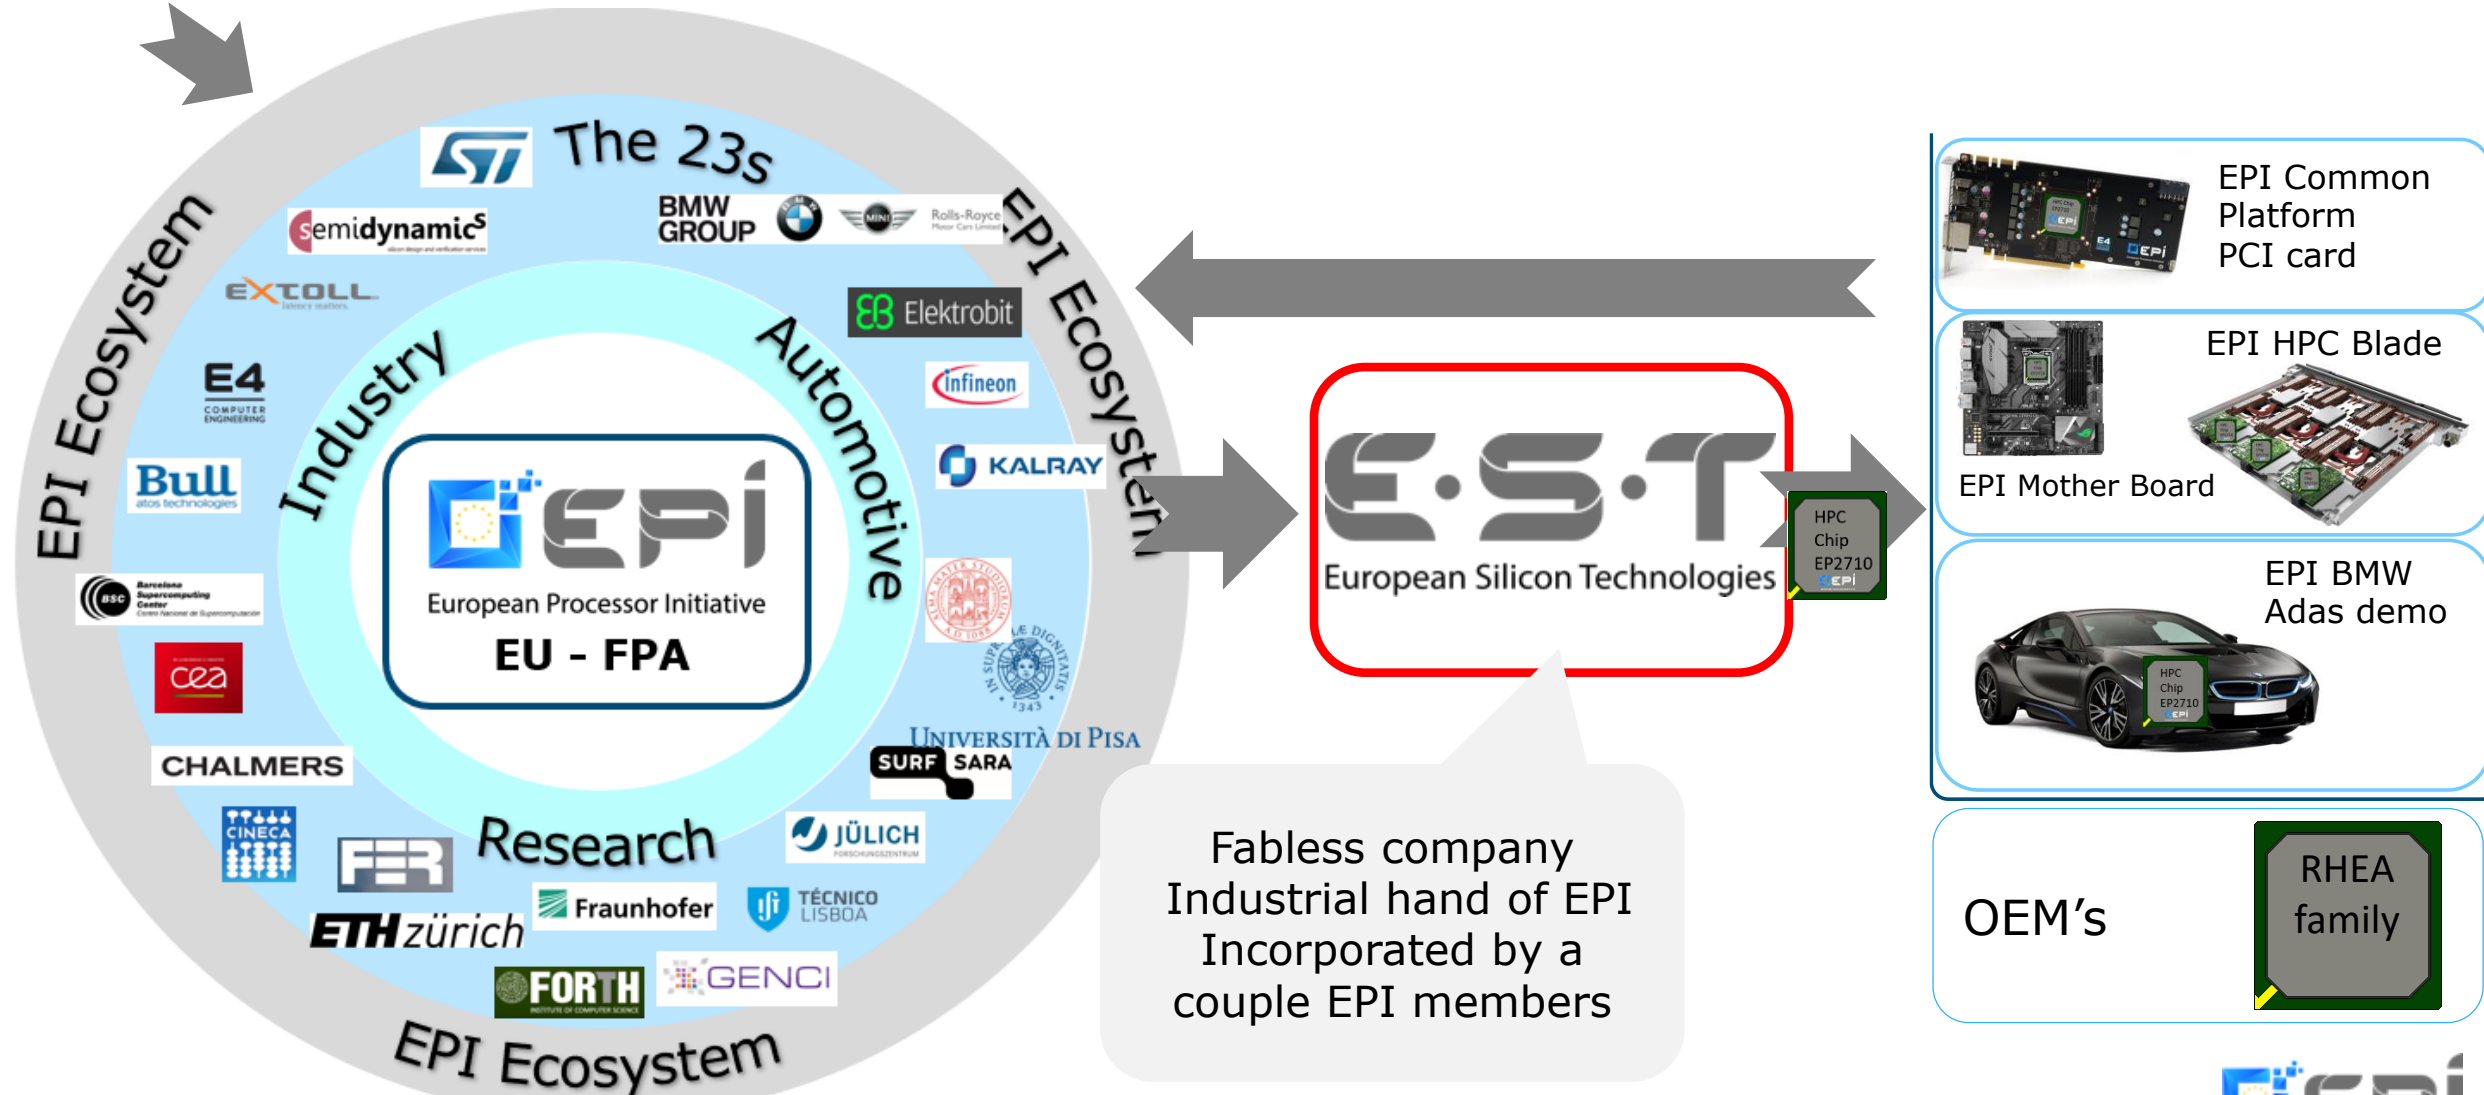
EPI Ecosystem

The 23s

semidynamics

BMW GROUP

Rolls-Royce

EPI Ecosystem

EXTOLL

Elektrobit

E4 COMPUTER ENGINEERING

Industry

Automotive

infineon

Bull atos technologies

KALRAY

EPI

European Processor Initiative

EU - FPA

Barcelona Supercomputing Center

cea

UNIVERSITÀ DI PISA

CHALMERS

SURF SARA

CINECA

FER

Research

JÜLICH

Fraunhofer

TÉCNICO LISBOA

ETHzürich

FORTH

GENCI

EPI Ecosystem

E·S·T

European Silicon Technologies

HPC Chip EP2710

Fabless company
Industrial hand of EPI
Incorporated by a couple EPI members

EPI Common Platform PCI card

EPI HPC Blade

EPI Mother Board

EPI BMW Adas demo

HPC Chip EP2710

OEM's

RHEA family